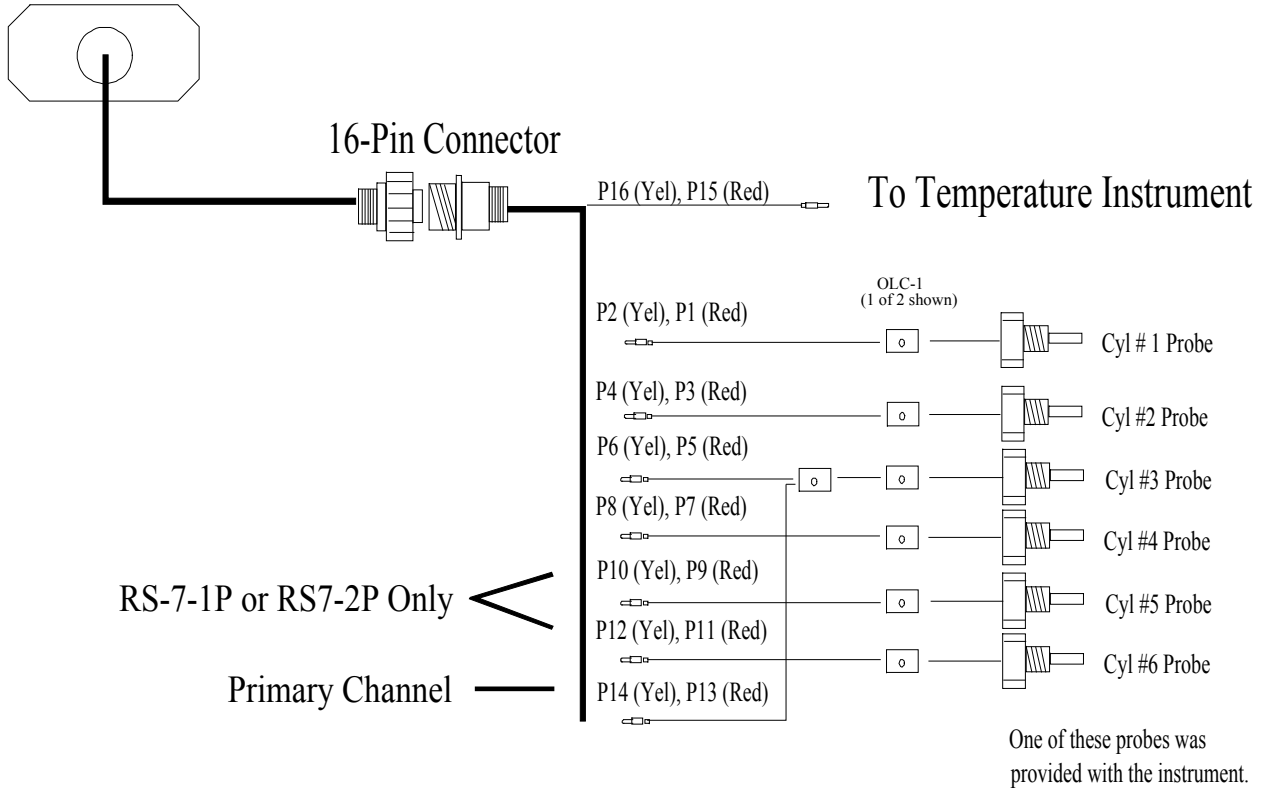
16-Pin Connector

P16 (Yel), P15 (Red)

To Temperature Instrument

OLC-1
(1 of 2 shown)

P2 (Yel), P1 (Red)

Cyl # 1 Probe

P4 (Yel), P3 (Red)

Cyl #2 Probe

P6 (Yel), P5 (Red)

Cyl #3 Probe

P8 (Yel), P7 (Red)

Cyl #4 Probe

RS-7-1P or RS7-2P Only

P10 (Yel), P9 (Red)

Cyl #5 Probe

P12 (Yel), P11 (Red)

Cyl #6 Probe

Primary Channel

P14 (Yel), P13 (Red)

One of these probes was provided with the instrument.